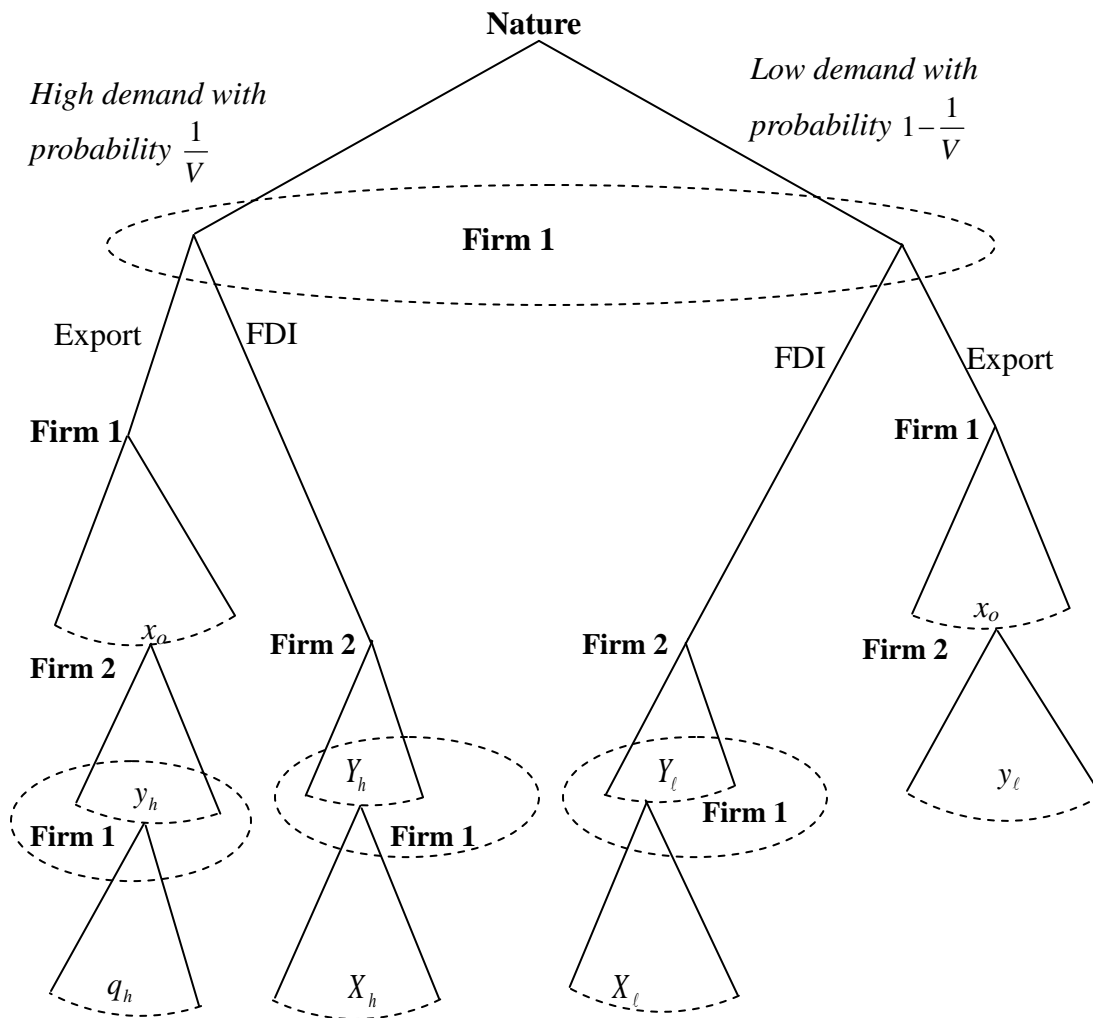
Nature

High demand with probability $\frac{1}{V}$

Low demand with probability $1-\frac{1}{V}$

Firm 1

Export

FDI

FDI

Export

Firm 1

Firm 1

$x_o$

$x_o$

Firm 2

Firm 2

Firm 2

Firm 2

$y_h$

$Y_h$

$Y_\ell$

$y_\ell$

Firm 1

Firm 1

Firm 1

$q_h$

$X_h$

$X_\ell$